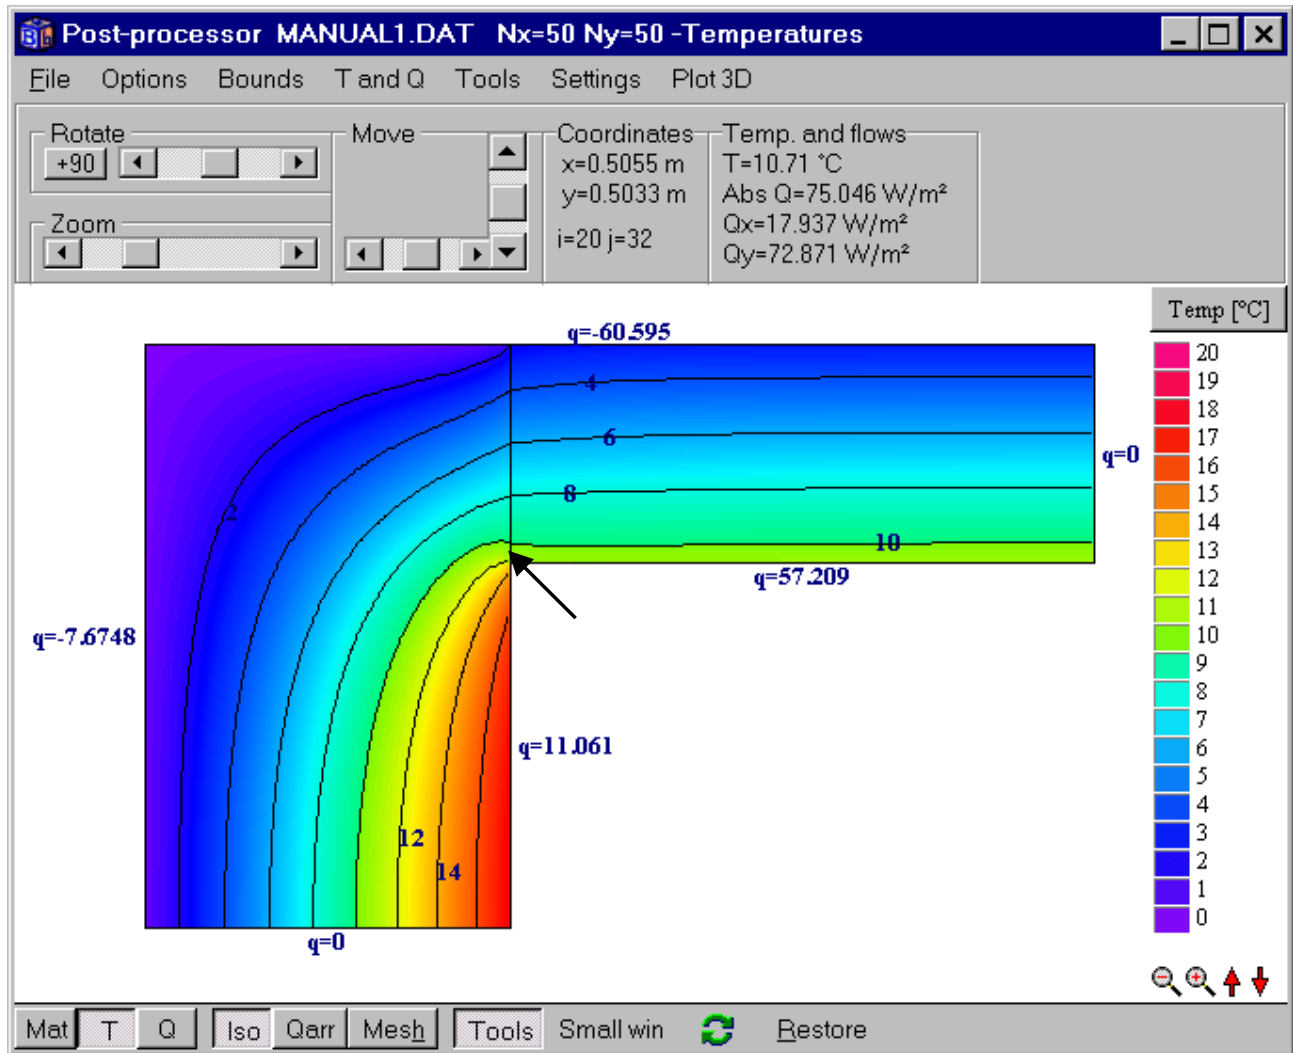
Post-processor MANUAL1.DAT Nx=50 Ny=50 -Temperatures

File Options Bounds T and Q Tools Settings Plot 3D

Rotate
+90

Zoom

Move

Coordinates
x=0.5055 m
y=0.5033 m
i=20 j=32

Temp. and flows
T=10.71 °C
Abs Q=75.046 W/m²
Qx=17.937 W/m²
Qy=72.871 W/m²

Temp [°C]

| 20 |
|---|
| 19 |
| 18 |
| 17 |
| 16 |
| 15 |
| 14 |
| 13 |
| 12 |
| 11 |
| 10 |
| 9 |
| 8 |
| 7 |
| 6 |
| 5 |
| 4 |
| 3 |
| 2 |
| 1 |
| 0 |

q=-60.595
4
6
8
10
q=0
q=57.209
2
q=-7.6748
q=11.061
12
14
q=0

Mat T Q Iso Qarr Mesh Tools Small win Restore